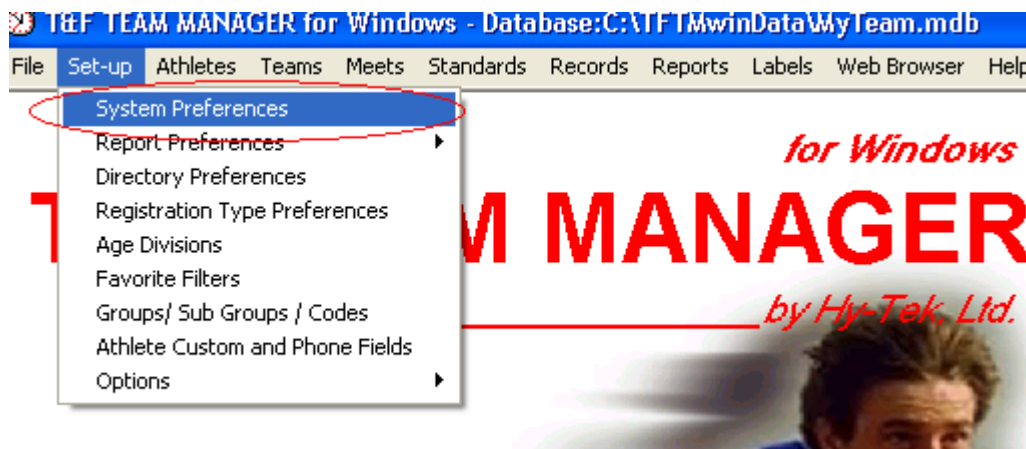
T&F TEAM MANAGER for Windows - Database:C:\TFTMwinData\MyTeam.mdb

File Set-up Athletes Teams Meets Standards Records Reports Labels Web Browser Help

System Preferences
Report Preferences
Directory Preferences
Registration Type Preferences
Age Divisions
Favorite Filters
Groups/ Sub Groups / Codes
Athlete Custom and Phone Fields
Options

for Windows

T M MANAGER

by Hy-Tek, Ltd.